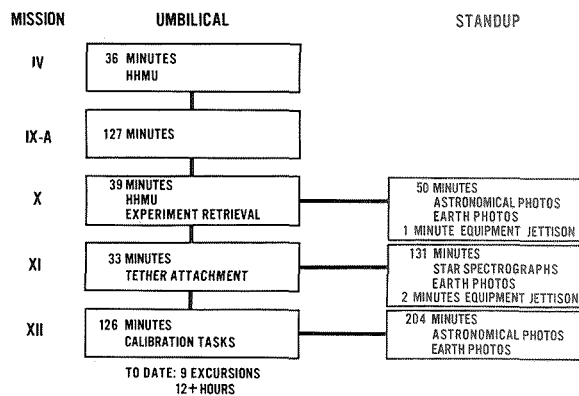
MISSION

UMBILICAL

STANDUP

IV

36 MINUTES
HHMU

IX-A

127 MINUTES

X

39 MINUTES
HHMU
EXPERIMENT RETRIEVAL

50 MINUTES
ASTRONOMICAL PHOTOS
EARTH PHOTOS
1 MINUTE EQUIPMENT JETTISON

XI

33 MINUTES
TETHER ATTACHMENT

131 MINUTES
STAR SPECTROGRAPHS
EARTH PHOTOS
2 MINUTES EQUIPMENT JETTISON

XII

126 MINUTES
CALIBRATION TASKS

204 MINUTES
ASTRONOMICAL PHOTOS
EARTH PHOTOS

TO DATE: 9 EXCURSIONS
12+ HOURS